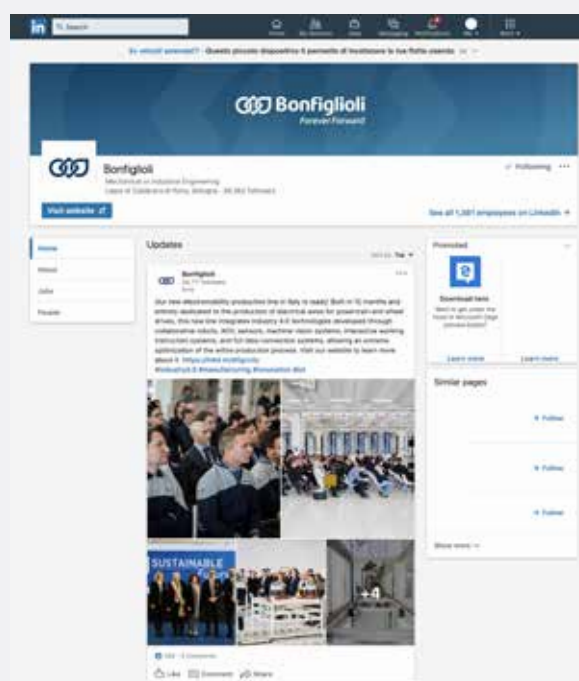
in Search

Home My Network Jobs Messaging Notifications Me Work

Sei attratti ... Questo piccolo dispositivo ti permetterà di trasformare le tue ... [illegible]

Bonfiglioli
Forever Forward

Bonfiglioli
Mechanical or Industrial Engineering
Lippo di Calderara di Reno, Bologna · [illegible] followers

✓ Following ···

Visit website

See all 1,581 employees on LinkedIn →

Home
About
Jobs
People

Updates

Sort by: Top ▾

Bonfiglioli
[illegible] followers

Our new electromobility production line in Italy is ready! Built in 12 months and entirely dedicated to the production of electrical axles for powertrain and wheel drives, this new line integrates Industry 4.0 technologies developed through collaborative robots, AGV, sensors, machine vision systems, interactive working instruction systems, and IoT data connection systems, allowing an extreme optimization of the entire production process. Visit our website to learn more about it: https://hubs.li/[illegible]
#industry4.0 #manufacturing #innovation #iot

SUSTAINABLE

+4

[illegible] · 5 Comments

Like Comment Share

Promoted

Download here
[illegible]

Learn more Learn more

Similar pages

+ Follow
+ Follow
+ Follow

Show more ▾